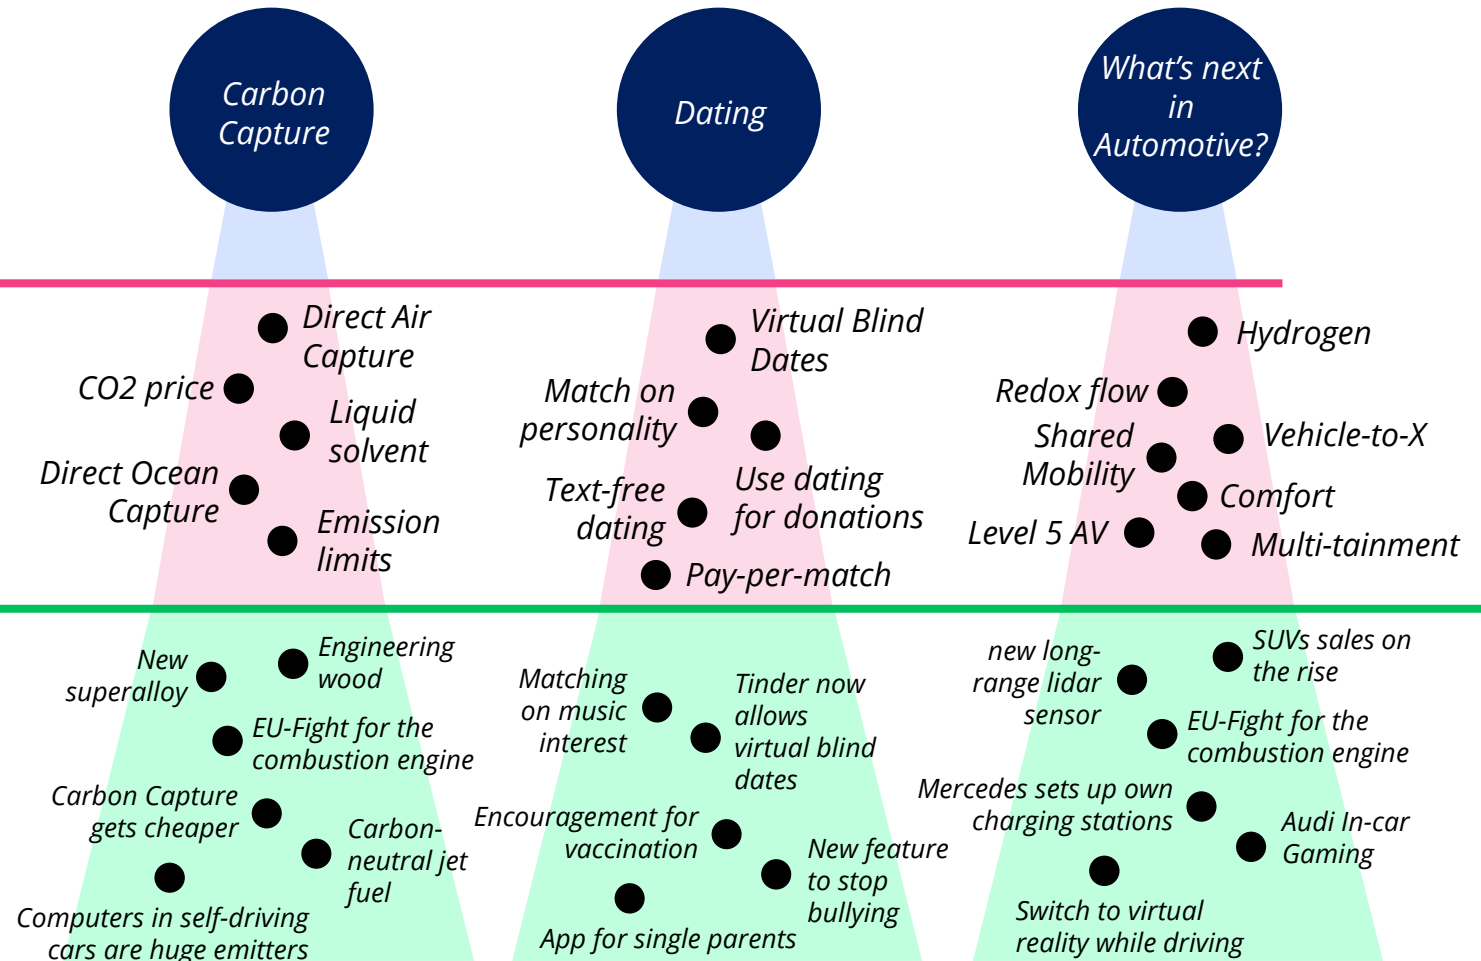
Carbon Capture

Dating

What's next in Automotive?

Direct Air Capture

CO2 price

Liquid solvent

Direct Ocean Capture

Emission limits

Virtual Blind Dates

Match on personality

Use dating for donations

Text-free dating

Pay-per-match

Hydrogen

Redox flow

Shared Mobility

Vehicle-to-X

Comfort

Level 5 AV

Multi-tainment

New superalloy

Engineering wood

EU-Fight for the combustion engine

Carbon Capture gets cheaper

Carbon-neutral jet fuel

Computers in self-driving cars are huge emitters

Matching on music interest

Tinder now allows virtual blind dates

Encouragement for vaccination

New feature to stop bullying

App for single parents

new long-range lidar sensor

SUVs sales on the rise

EU-Fight for the combustion engine

Mercedes sets up own charging stations

Audi In-car Gaming

Switch to virtual reality while driving